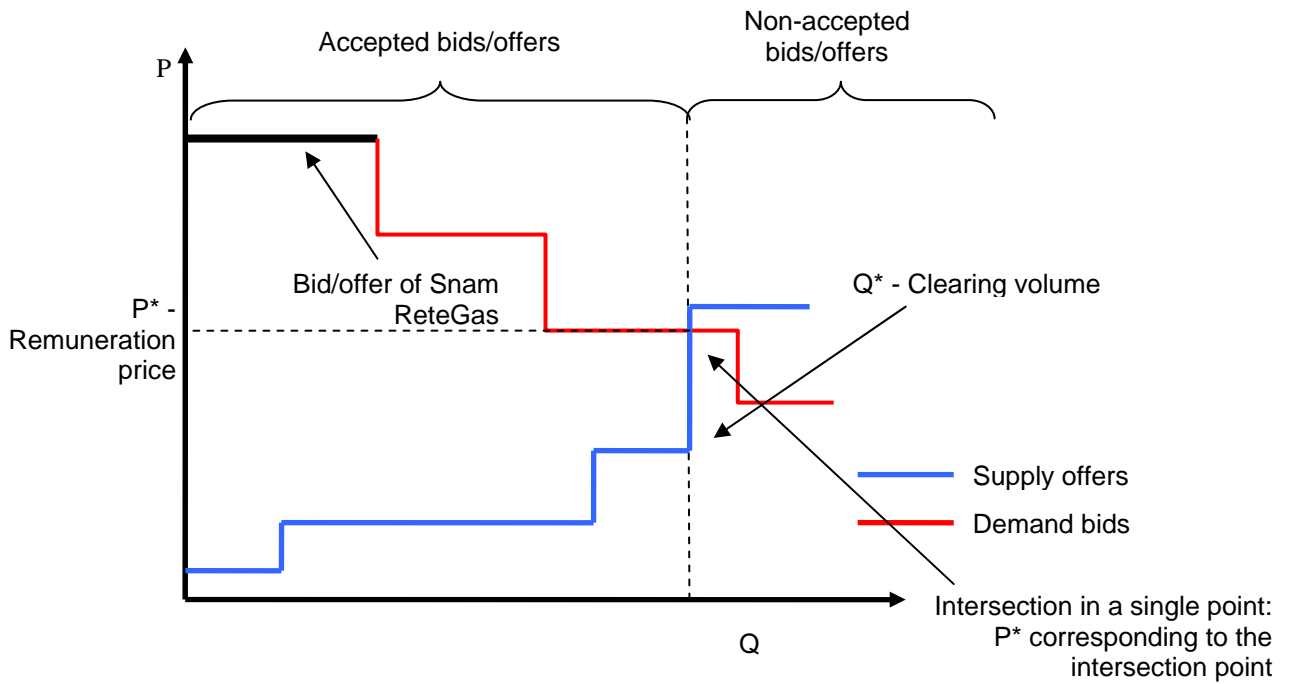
Accepted bids/offers

Non-accepted bids/offers

P

Bid/offer of Snam ReteGas

Q* - Clearing volume

P* - Remuneration price

Supply offers

Demand bids

Intersection in a single point: P* corresponding to the intersection point

Q